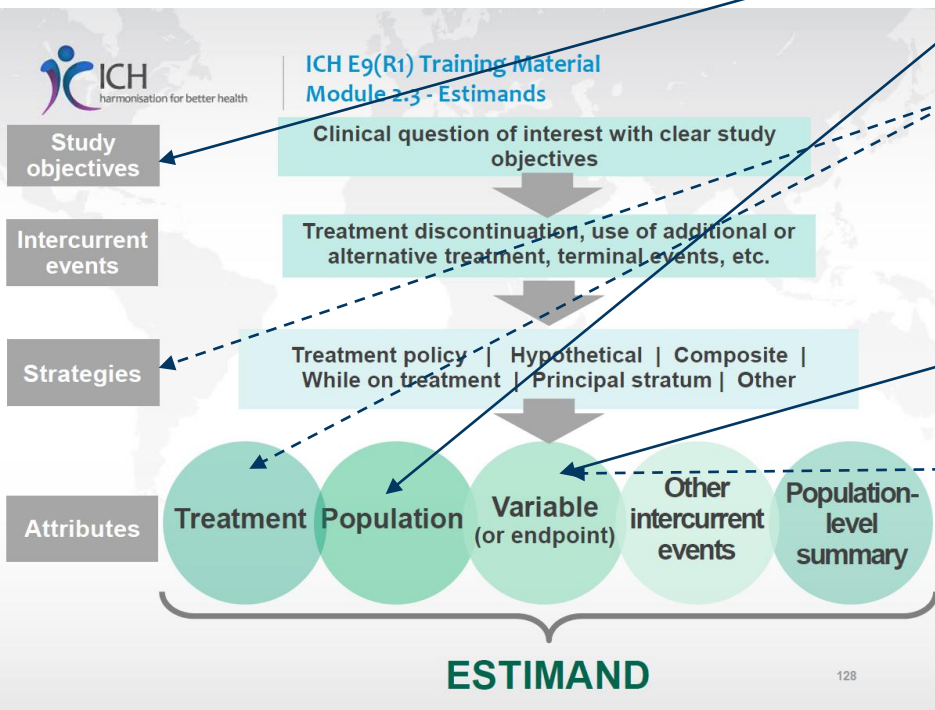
ICH
harmonisation for better health

ICH E9(R1) Training Material
Module 2.3 - Estimands

Study objectives

Clinical question of interest with clear study objectives

Intercurrent events

Treatment discontinuation, use of additional or alternative treatment, terminal events, etc.

Strategies

Treatment policy | Hypothetical | Composite | While on treatment | Principal stratum | Other

Attributes

Treatment

Population

Variable (or endpoint)

Other intercurrent events

Population-level summary

ESTIMAND

128